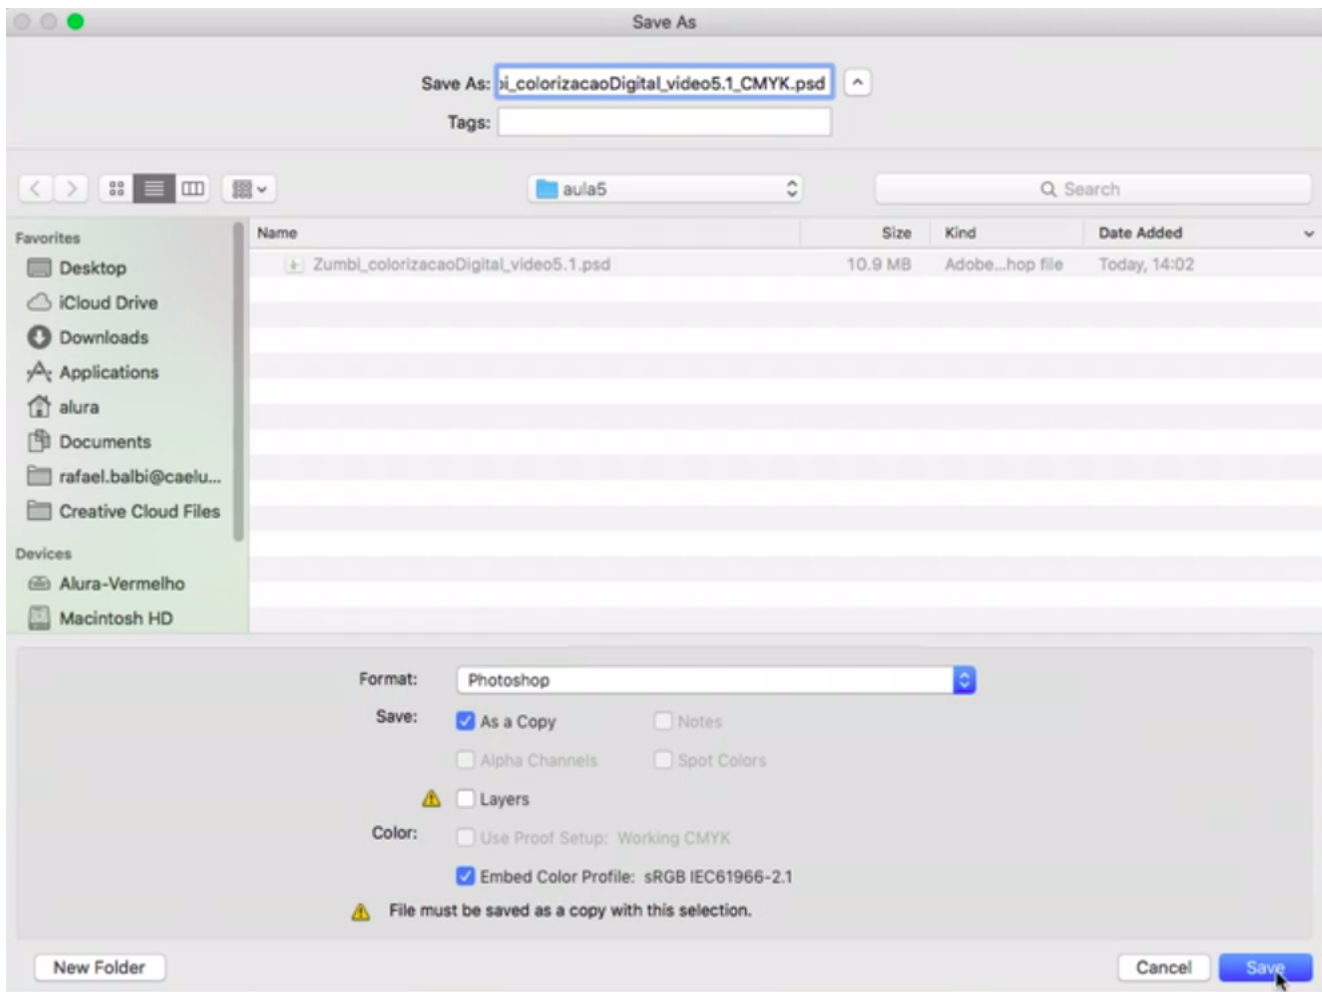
Save As

Save As: ›i_colorizacaoDigital_video5.1_CMYK.psd

Tags:

aula5

Search

Favorites

Desktop

iCloud Drive

Downloads

Applications

alura

Documents

rafael.balbi@caelu...

Creative Cloud Files

Devices

Alura-Vermelho

Macintosh HD

| Name | Size | Kind | Date Added |
|---|---|---|---|
| Zumbi_colorizacaoDigital_video5.1.psd | 10.9 MB | Adobe...hop file | Today, 14:02 |

Format: Photoshop

Save: As a Copy Notes

Alpha Channels Spot Colors

Layers

Color: Use Proof Setup: Working CMYK

Embed Color Profile: sRGB IEC61966-2.1

File must be saved as a copy with this selection.

New Folder

Cancel

Save